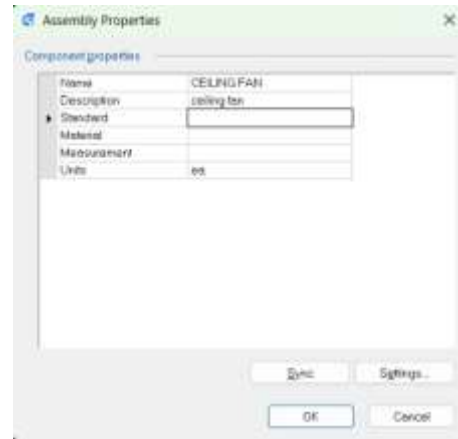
Assembly Properties

×

Component properties

| | |
|---|---|
| Name | CEILING FAN |
| Description | ceiling fan |
| Standard | |
| Material | |
| Measurement | |
| Units | ea |

Sync

Settings...

OK

Cancel